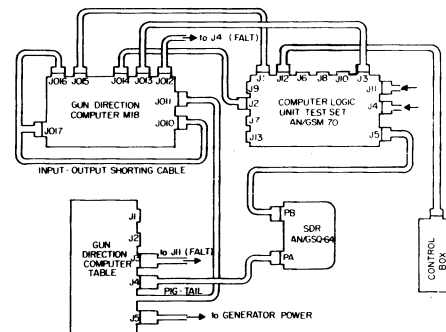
to J4 (FALT)

J016 J015 J014 J013 J012

GUN DIRECTION COMPUTER M18

J017

J011

J010

INPUT-OUTPUT SHORTING CABLE

J1 J12 J6 J8 J10 J3

J9

J2

J7

J13

COMPUTER LOGIC UNIT TEST SET AN/GSM 70

J11

J4

J5

P8

SDR AN/GSQ-64

PA

CONTROL BOX

J1

GUN DIRECTION COMPUTER TABLE

J2

to J11 (FALT)

J4

PIG-TAIL

J5

to GENERATOR POWER